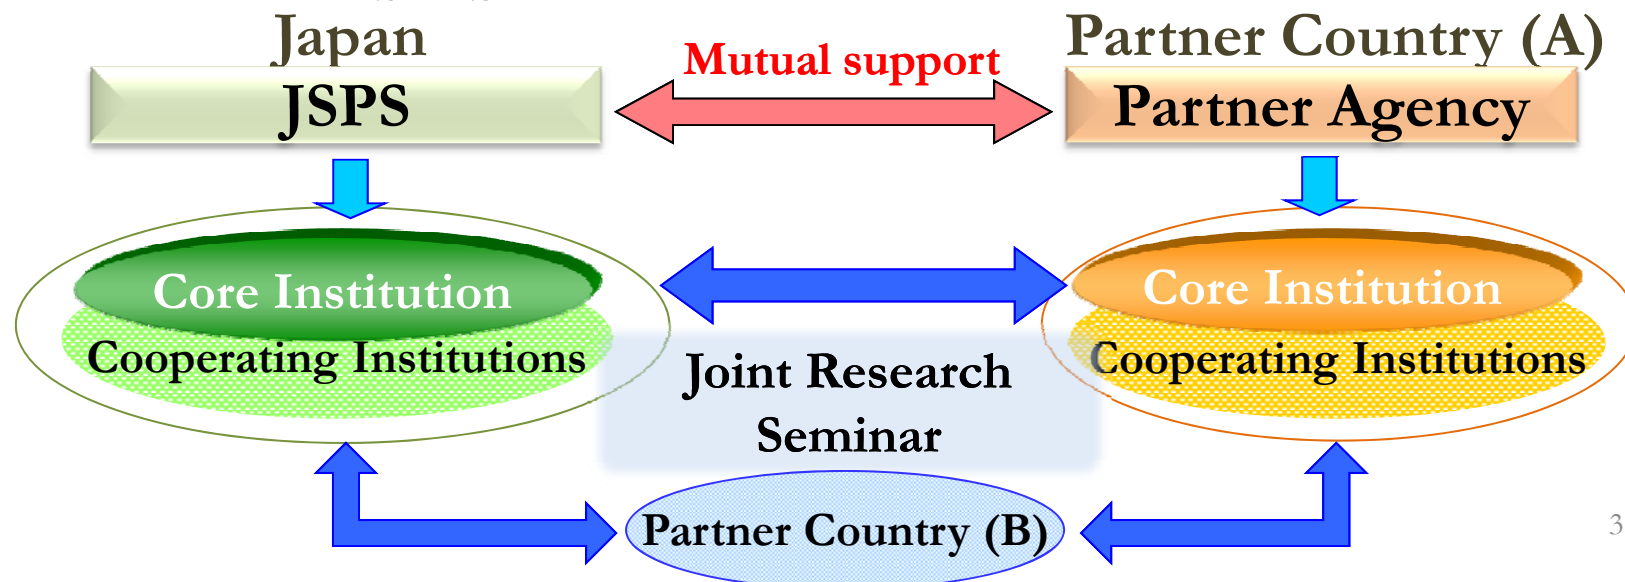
Japan

JSPS

Mutual support

Partner Country (A)

Partner Agency

Core Institution

Cooperating Institutions

Joint Research Seminar

Core Institution

Cooperating Institutions

Partner Country (B)

3